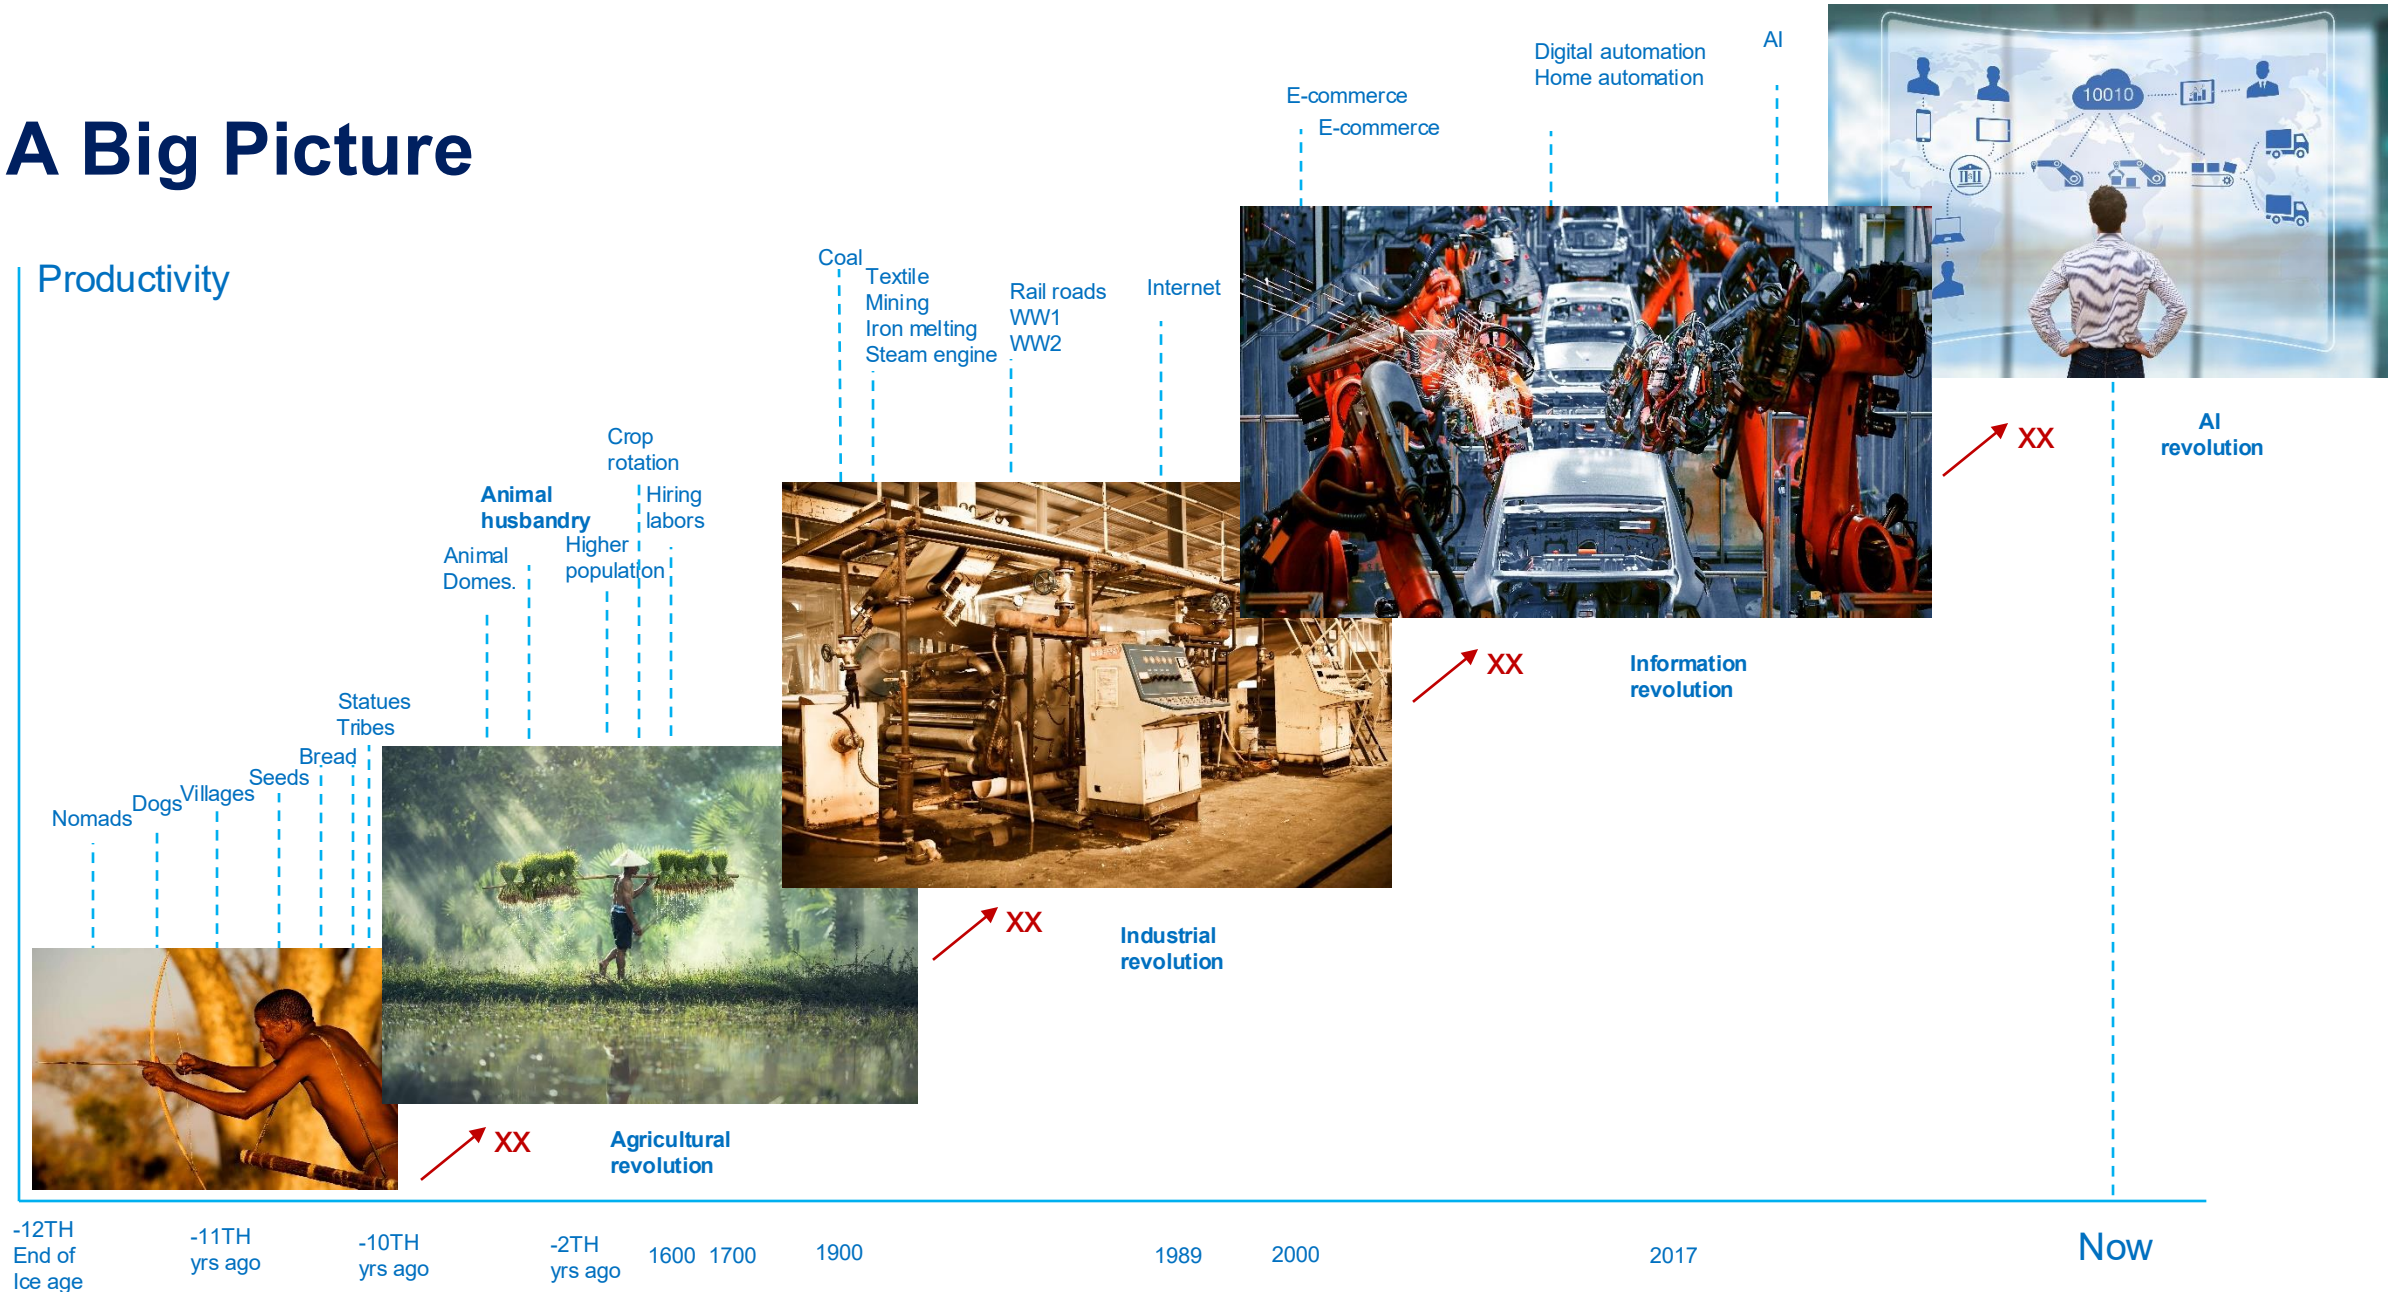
A Big Picture

Productivity

Digital automation
Home automation

AI

E-commerce
E-commerce

10010

Coal
Textile
Mining
Iron melting
Steam engine

Rail roads
WW1
WW2

Internet

Crop
rotation

Animal
husbandry

Hiring
labors

Animal
Domes.

Higher
population

Statues
Tribes

Bread
Seeds
Villages
Dogs
Nomads

XX

AI
revolution

XX

Information
revolution

XX

Industrial
revolution

XX

Agricultural
revolution

-12TH
End of
Ice age

-11TH
yrs ago

-10TH
yrs ago

-2TH
yrs ago

1600 1700

1900

1989

2000

2017

Now